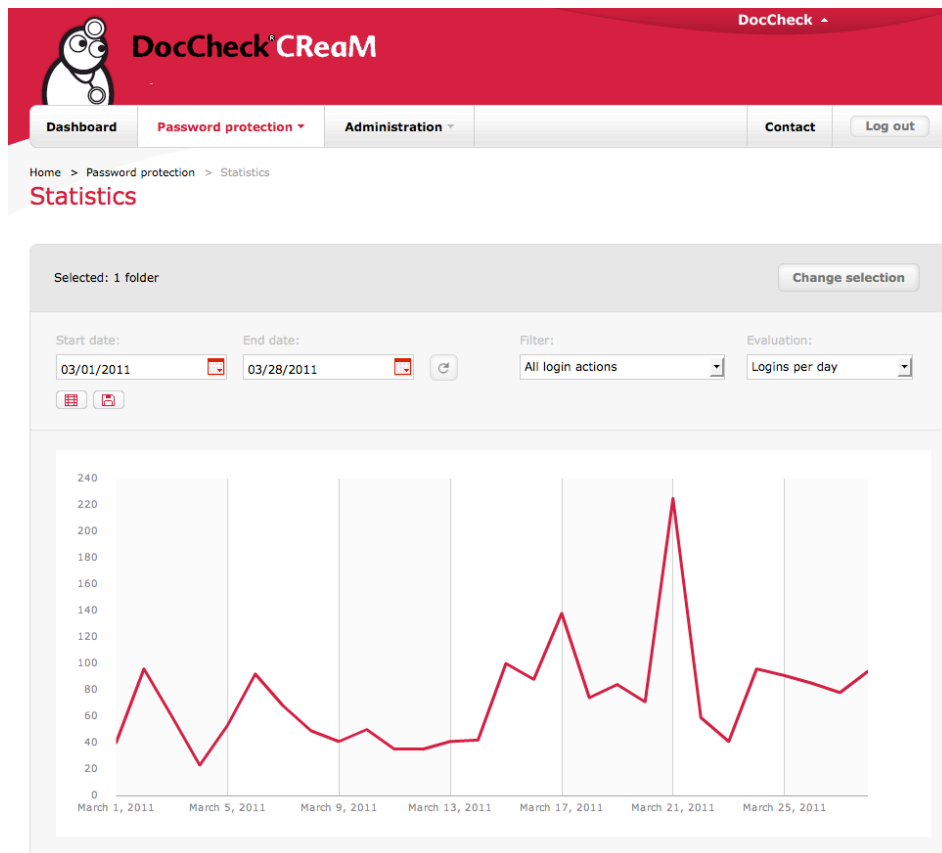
DocCheck

DocCheck® CReaM

Dashboard | Password protection | Administration | Contact | Log out

Home > Password protection > Statistics

Statistics

Selected: 1 folder

Change selection

Start date: 03/01/2011

End date: 03/28/2011

Filter: All login actions

Evaluation: Logins per day

240
220
200
180
160
140
120
100
80
60
40
20
0

March 1, 2011 March 5, 2011 March 9, 2011 March 13, 2011 March 17, 2011 March 21, 2011 March 25, 2011